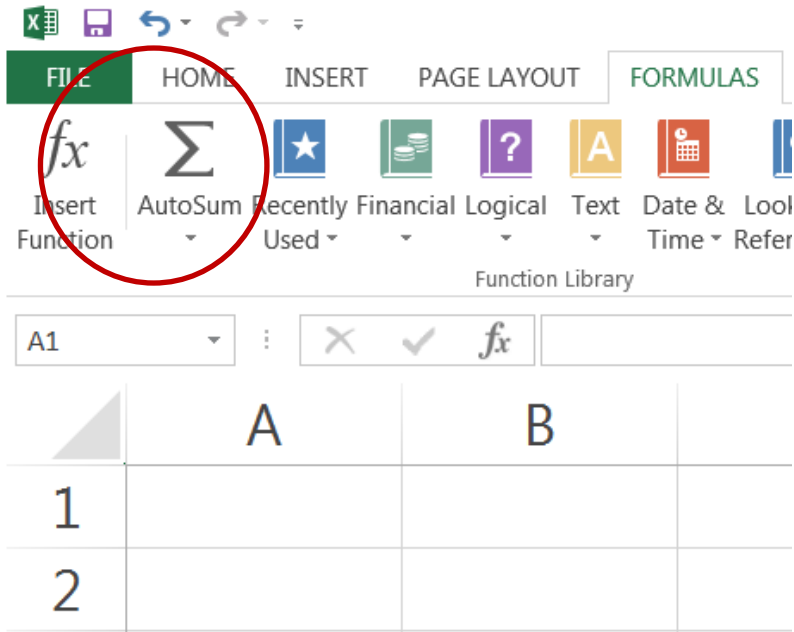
FILE HOME INSERT PAGE LAYOUT FORMULAS

$fx$ Insert Function

$\Sigma$ AutoSum

Recently Used

Financial

Logical

Text

Date & Time

Look Refer

Function Library

A1

$fx$

| | A | B |
|---|---|---|
| 1 | | |
| 2 | | |